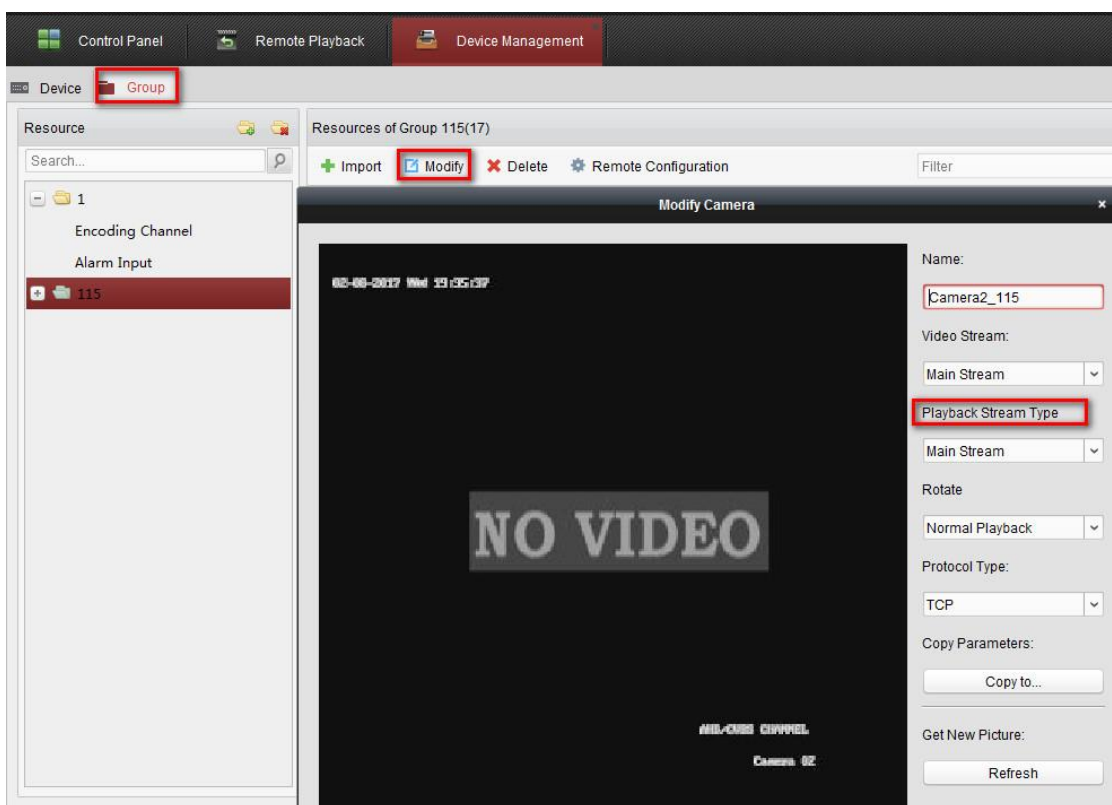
Control Panel
Remote Playback
Device Management

Device
Group

Resource
Search...
1
Encoding Channel
Alarm Input
115

Resources of Group 115(17)
Import
Modify
Delete
Remote Configuration
Filter

Modify Camera

02-08-2017 Wed 19:35:37

NO VIDEO

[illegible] CHANNEL
Camera 02

Name:
Camera2_115
Video Stream:
Main Stream
Playback Stream Type
Main Stream
Rotate
Normal Playback
Protocol Type:
TCP
Copy Parameters:
Copy to...
Get New Picture:
Refresh